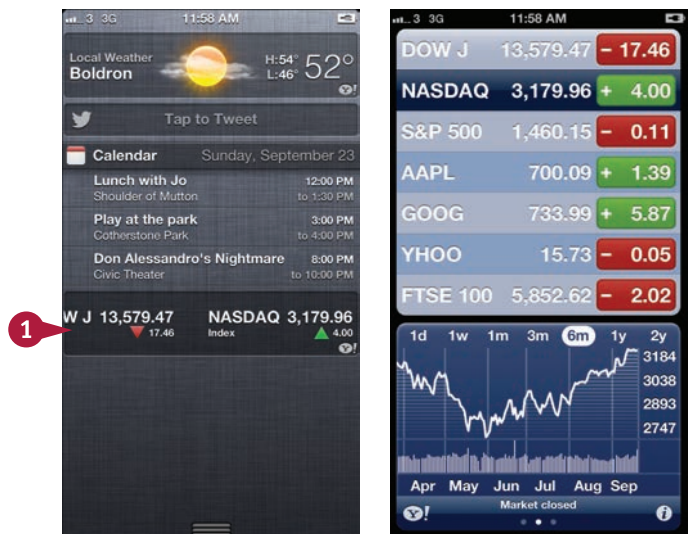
3 3G 11:58 AM

Local Weather
Boldron
H:54°
L:46°
52°

Tap to Tweet

Calendar Sunday, September 23

Lunch with Jo
Shoulder of Mutton
12:00 PM
to 1:30 PM

Play at the park
Cotherstone Park
3:00 PM
to 4:00 PM

Don Alessandro's Nightmare
Civic Theater
8:00 PM
to 10:00 PM

1

W J 13,579.47
17.46
NASDAQ 3,179.96
Index
4.00

3 3G 11:58 AM

| | | |
|---|---|---|
| DOW J | 13,579.47 | - 17.46 |
| NASDAQ | 3,179.96 | + 4.00 |
| S&P 500 | 1,460.15 | - 0.11 |
| AAPL | 700.09 | + 1.39 |
| GOOG | 733.99 | + 5.87 |
| YHOO | 15.73 | - 0.05 |
| FTSE 100 | 5,852.62 | - 2.02 |

1d 1w 1m 3m 6m 1y 2y

3184
3038
2893
2747

Apr May Jun Jul Aug Sep

Y! Market closed i